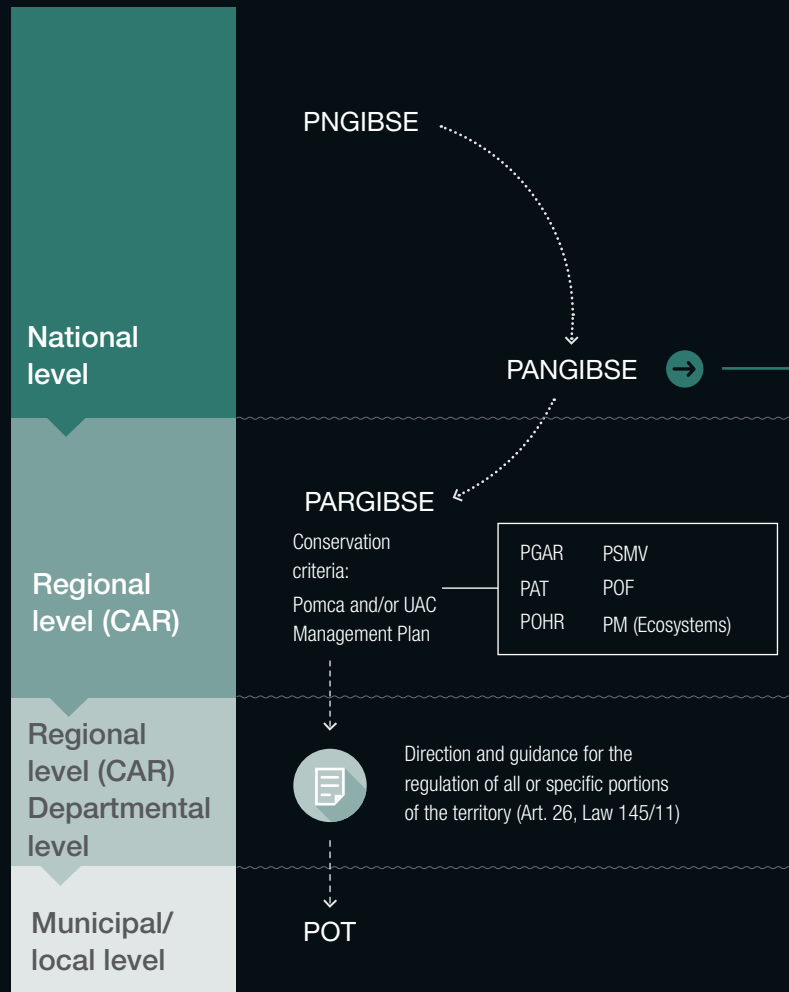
National level

PNGIBSE

PANGIBSE

Regional level (CAR)

PARGIBSE

Conservation criteria:

Pomca and/or UAC Management Plan

| PGAR | PSMV |
|---|---|
| PAT | POF |
| POHR | PM (Ecosystems) |

Regional level (CAR) Departmental level

Direction and guidance for the regulation of all or specific portions of the territory (Art. 26, Law 145/11)

Municipal/ local level

POT